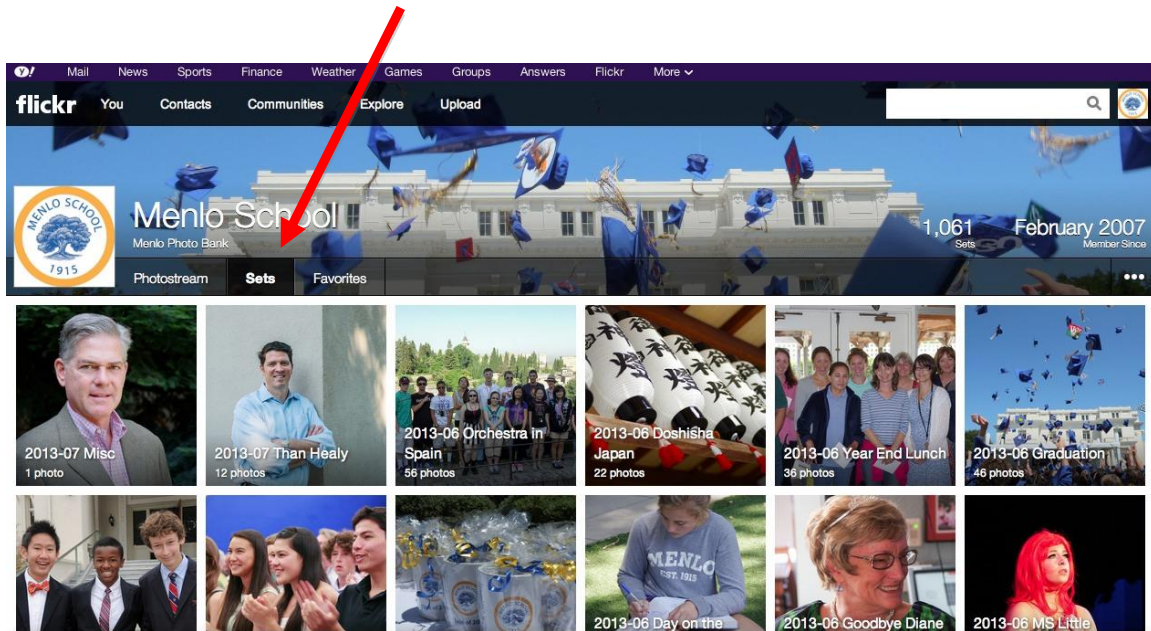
Y! Mail News Sports Finance Weather Games Groups Answers Flickr More

flickr You Contacts Communities Explore Upload

MENLO SCHOOL 1915

Menlo School
Menlo Photo Bank

1,061
Sets

February 2007
Member Since

Photostream Sets Favorites •••

2013-07 Misc
1 photo

2013-07 Than Healy
12 photos

2013-06 Orchestra in Spain
56 photos

2013-06 Doshisha Japan
22 photos

2013-06 Year End Lunch
36 photos

2013-06 Graduation
46 photos

MENLO EST. 1915

2013-06 Day on the

2013-06 Goodbye Diane

2013-06 MS Little